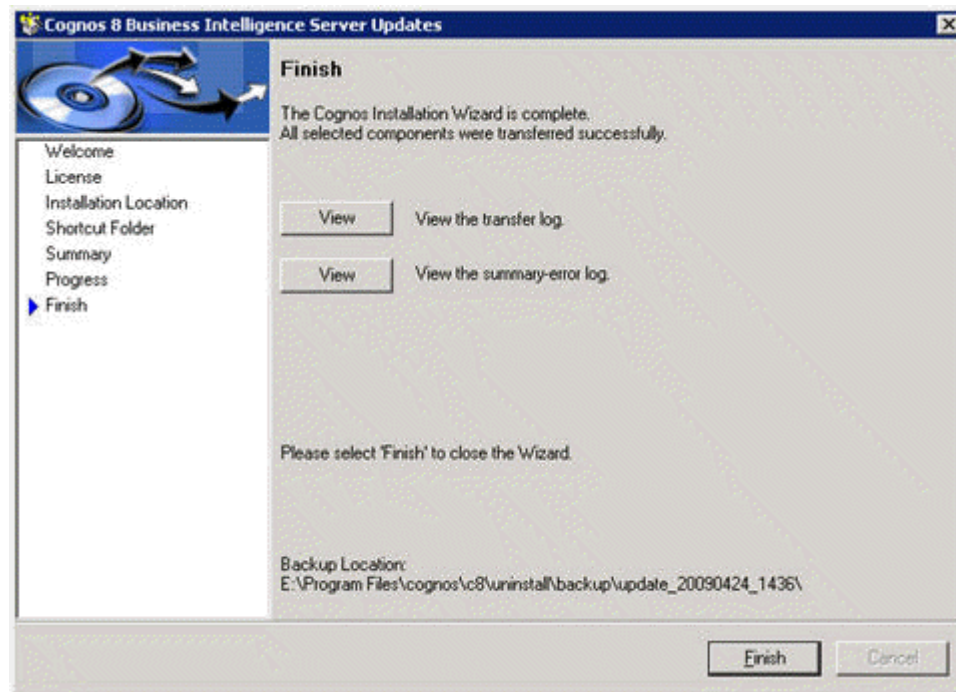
Cognos 8 Business Intelligence Server Updates

Welcome
License
Installation Location
Shortcut Folder
Summary
Progress
Finish

Finish

The Cognos Installation Wizard is complete.
All selected components were transferred successfully.

View  View the transfer log.

View  View the summary-error log.

Please select 'Finish' to close the Wizard.

Backup Location:
E:\Program Files\cognos\c8\uninstall\backup\update_20090424_1436\

Finish  Cancel